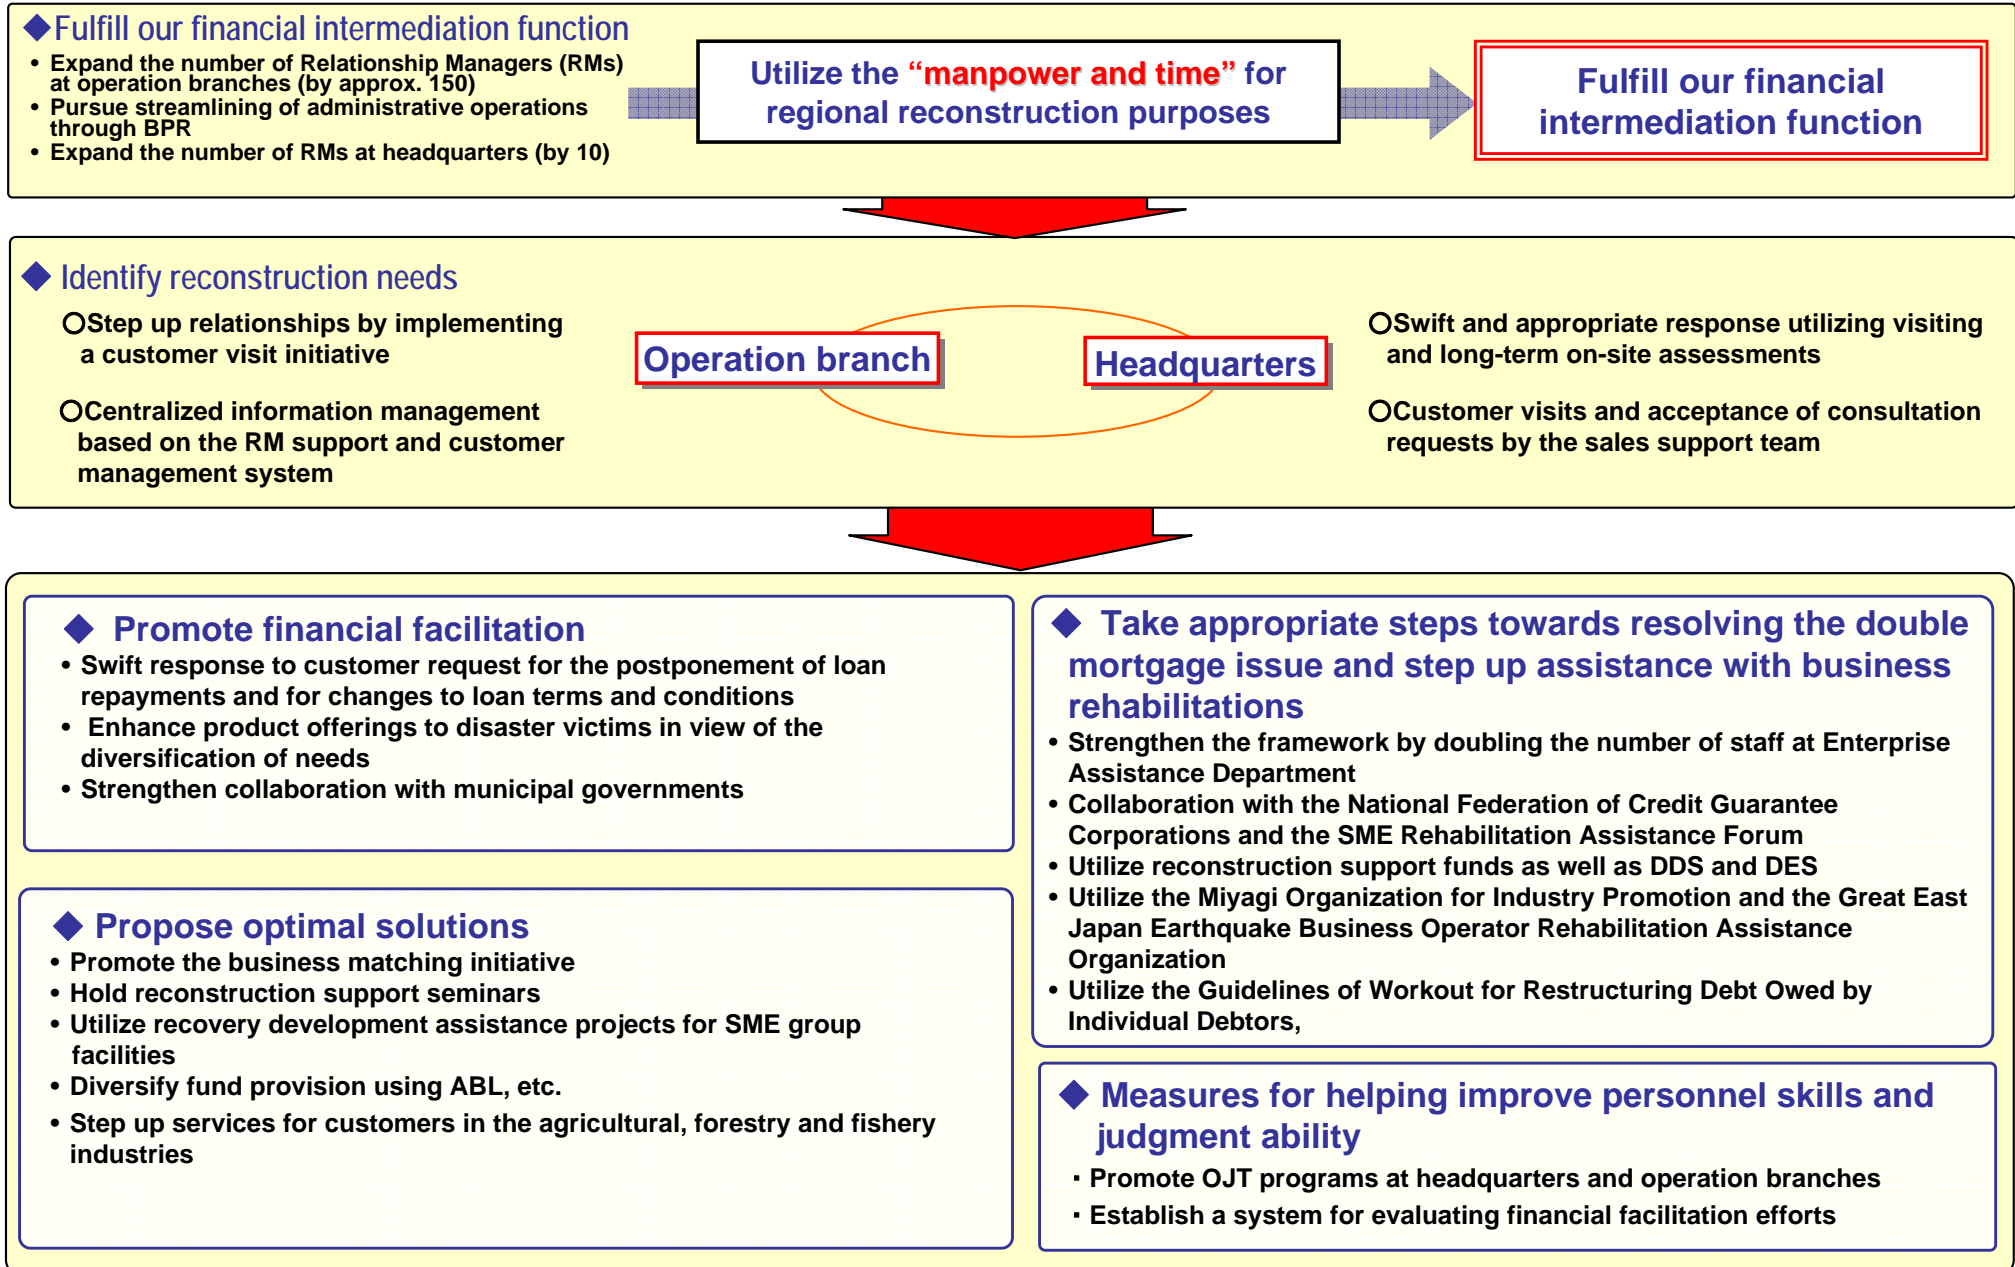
◆Fulfill our financial intermediation function

• Expand the number of Relationship Managers (RMs) at operation branches (by approx. 150)
• Pursue streamlining of administrative operations through BPR
• Expand the number of RMs at headquarters (by 10)

Utilize the "manpower and time" for regional reconstruction purposes

Fulfill our financial intermediation function

◆ Identify reconstruction needs

○Step up relationships by implementing a customer visit initiative

○Centralized information management based on the RM support and customer management system

Operation branch

Headquarters

○Swift and appropriate response utilizing visiting and long-term on-site assessments

○Customer visits and acceptance of consultation requests by the sales support team

◆ Promote financial facilitation
• Swift response to customer request for the postponement of loan repayments and for changes to loan terms and conditions
• Enhance product offerings to disaster victims in view of the diversification of needs
• Strengthen collaboration with municipal governments

◆ Propose optimal solutions
• Promote the business matching initiative
• Hold reconstruction support seminars
• Utilize recovery development assistance projects for SME group facilities
• Diversify fund provision using ABL, etc.
• Step up services for customers in the agricultural, forestry and fishery industries

◆ Take appropriate steps towards resolving the double mortgage issue and step up assistance with business rehabilitations
• Strengthen the framework by doubling the number of staff at Enterprise Assistance Department
• Collaboration with the National Federation of Credit Guarantee Corporations and the SME Rehabilitation Assistance Forum
• Utilize reconstruction support funds as well as DDS and DES
• Utilize the Miyagi Organization for Industry Promotion and the Great East Japan Earthquake Business Operator Rehabilitation Assistance Organization
• Utilize the Guidelines of Workout for Restructuring Debt Owed by Individual Debtors,

◆ Measures for helping improve personnel skills and judgment ability
・Promote OJT programs at headquarters and operation branches
・Establish a system for evaluating financial facilitation efforts